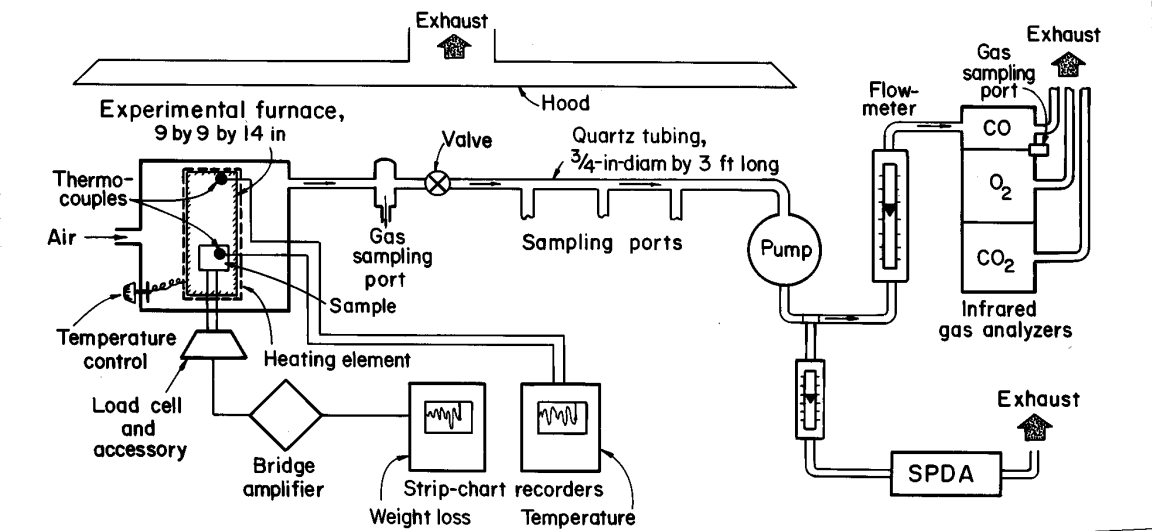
Exhaust

Hood

Experimental furnace, 9 by 9 by 14 in

Thermocouples

Air

Temperature control

Sample

Heating element

Load cell and accessory

Bridge amplifier

Strip-chart recorders

Weight loss

Temperature

Gas sampling port

Valve

Quartz tubing, 3/4-in-diam by 3 ft long

Sampling ports

Pump

Flowmeter

Gas sampling port

Exhaust

CO

$O_2$

$CO_2$

Infrared gas analyzers

Exhaust

SPDA